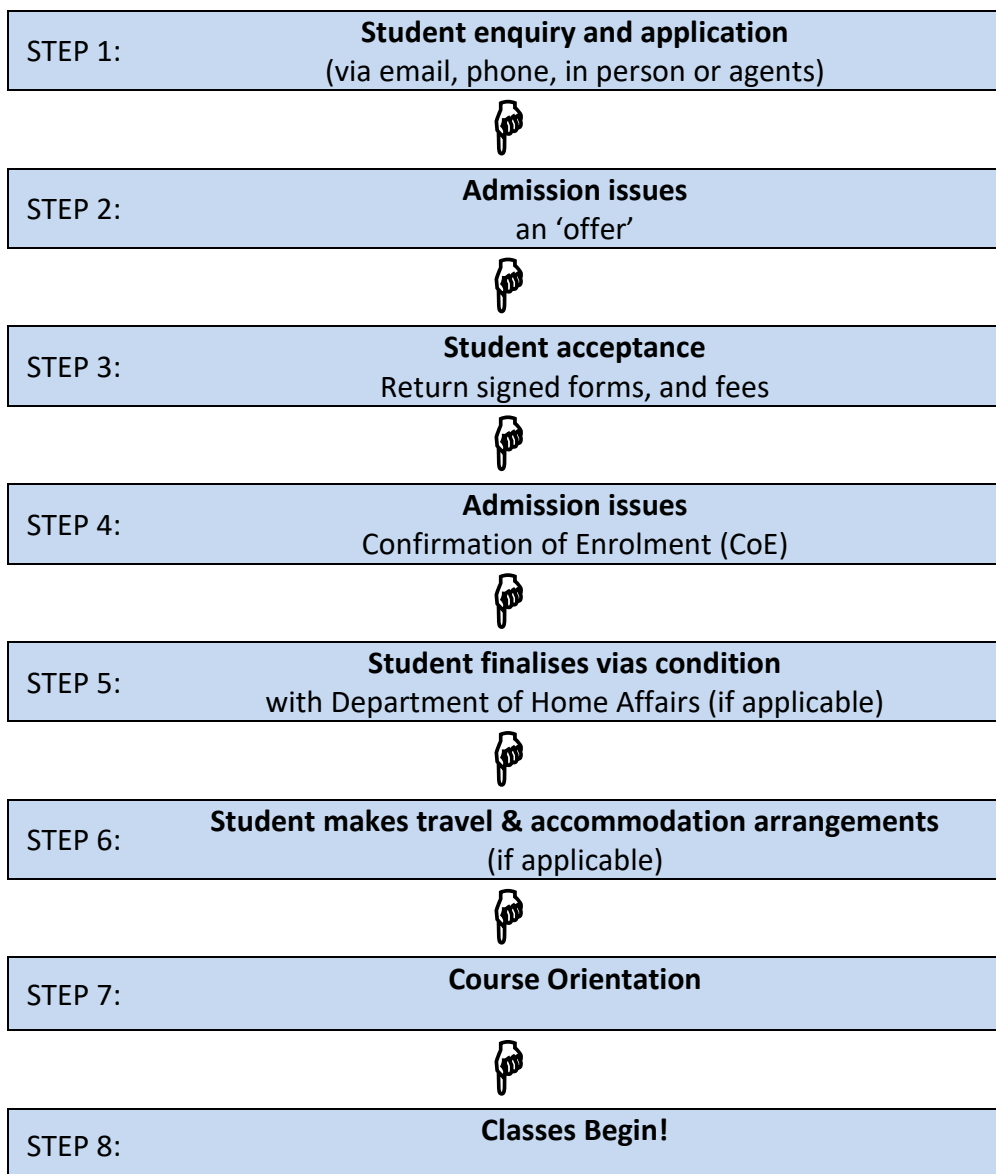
STEP 1: **Student enquiry and application**
(via email, phone, in person or agents)

STEP 2: **Admission issues**
an ‘offer’

STEP 3: **Student acceptance**
Return signed forms, and fees

STEP 4: **Admission issues**
Confirmation of Enrolment (CoE)

STEP 5: **Student finalises vias condition**
with Department of Home Affairs (if applicable)

STEP 6: **Student makes travel & accommodation arrangements**
(if applicable)

STEP 7: **Course Orientation**

STEP 8: **Classes Begin!**